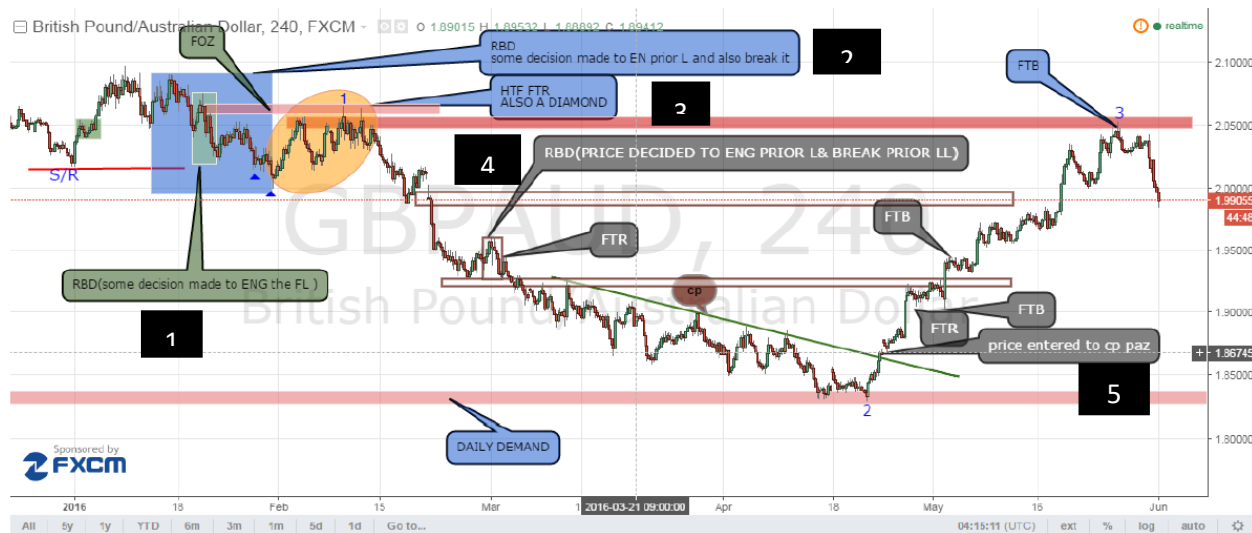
British Pound/Australian Dollar, 240, FXCM O 1.89015 H 1.89532 L 1.88892 C 1.89412

realtime

FOZ

RBD
some decision made to EN prior L and also break it

2

HTF FTR
ALSO A DIAMOND

3

FTB

1

3

S/R

4

RBD(PRICE DECIDED TO ENG PRIOR L& BREAK PRIOR LL)

GBPAUD, 240
British Pound/Australian Dollar

FTB

FTR

RBD(some decision made to ENG the FL )

cp

FTB

FTR

1

price entered to cp paz

5

2

DAILY DEMAND

Sponsored by
FXCM

2.10000
2.05000
2.00000
1.99055
44:48
1.95000
1.90000
1.86745
1.85000
1.80000

2016 | 18 | Feb | 15 | Mar | 2016-03-21 09:00:00 | Apr | 18 | May | 16 | Jun

All | 5y | 1y | YTD | 6m | 3m | 1m | 5d | 1d | Go to... | 04:15:11 (UTC) | ext | % | log | auto